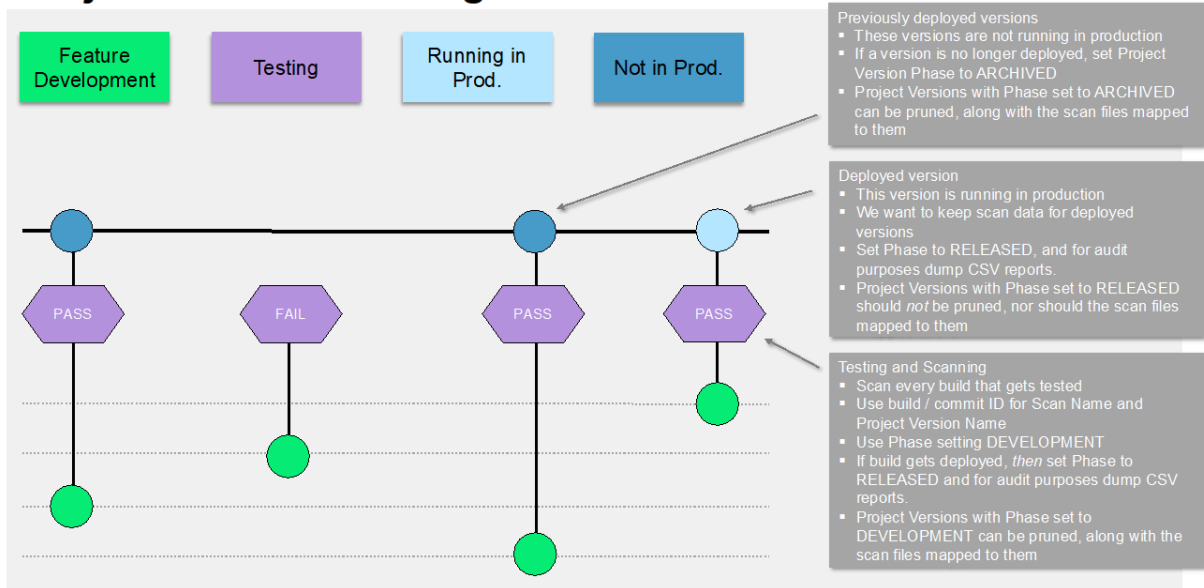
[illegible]

Feature Development

Testing

Running in Prod.

Not in Prod.

Previously deployed versions
- These versions are not running in production
- If a version is no longer deployed, set Project Version Phase to ARCHIVED
- Project Versions with Phase set to ARCHIVED can be pruned, along with the scan files mapped to them

Deployed version
- This version is running in production
- We want to keep scan data for deployed versions
- Set Phase to RELEASED, and for audit purposes dump CSV reports.
- Project Versions with Phase set to RELEASED should *not* be pruned, nor should the scan files mapped to them

PASS

FAIL

PASS

PASS

Testing and Scanning
- Scan every build that gets tested
- Use build / commit ID for Scan Name and Project Version Name
- Use Phase setting DEVELOPMENT
- If build gets deployed, *then* set Phase to RELEASED and for audit purposes dump CSV reports.
- Project Versions with Phase set to DEVELOPMENT can be pruned, along with the scan files mapped to them